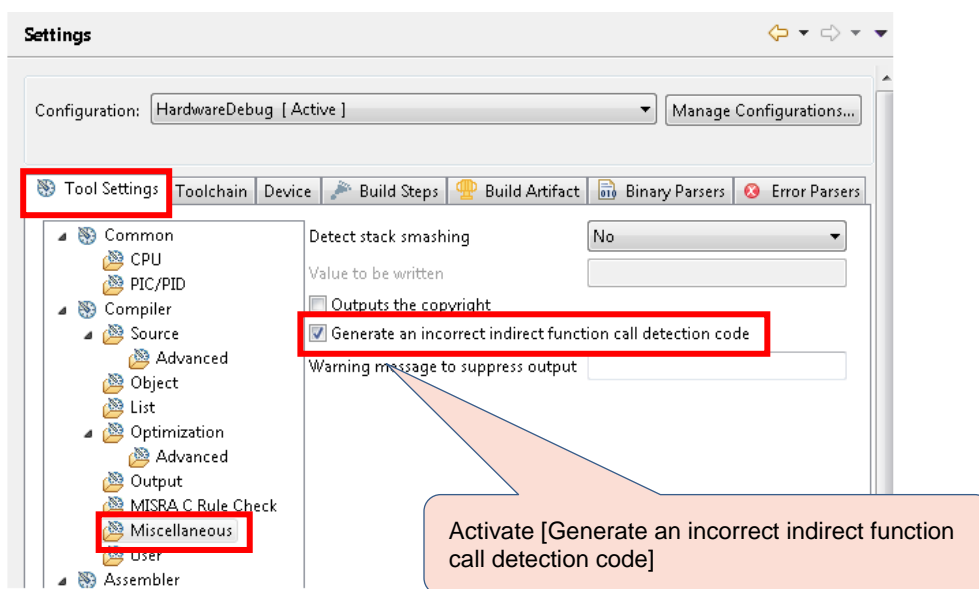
Settings

Configuration: HardwareDebug [ Active ]

Manage Configurations...

Tool Settings | Toolchain | Device | Build Steps | Build Artifact | Binary Parsers | Error Parsers

Common
CPU
PIC/PID
Compiler
Source
Advanced
Object
List
Optimization
Advanced
Output
MISRA C Rule Check
Miscellaneous
User
Assembler

Detect stack smashing
No
Value to be written
Outputs the copyright
Generate an incorrect indirect function call detection code
Warning message to suppress output

Activate [Generate an incorrect indirect function call detection code]